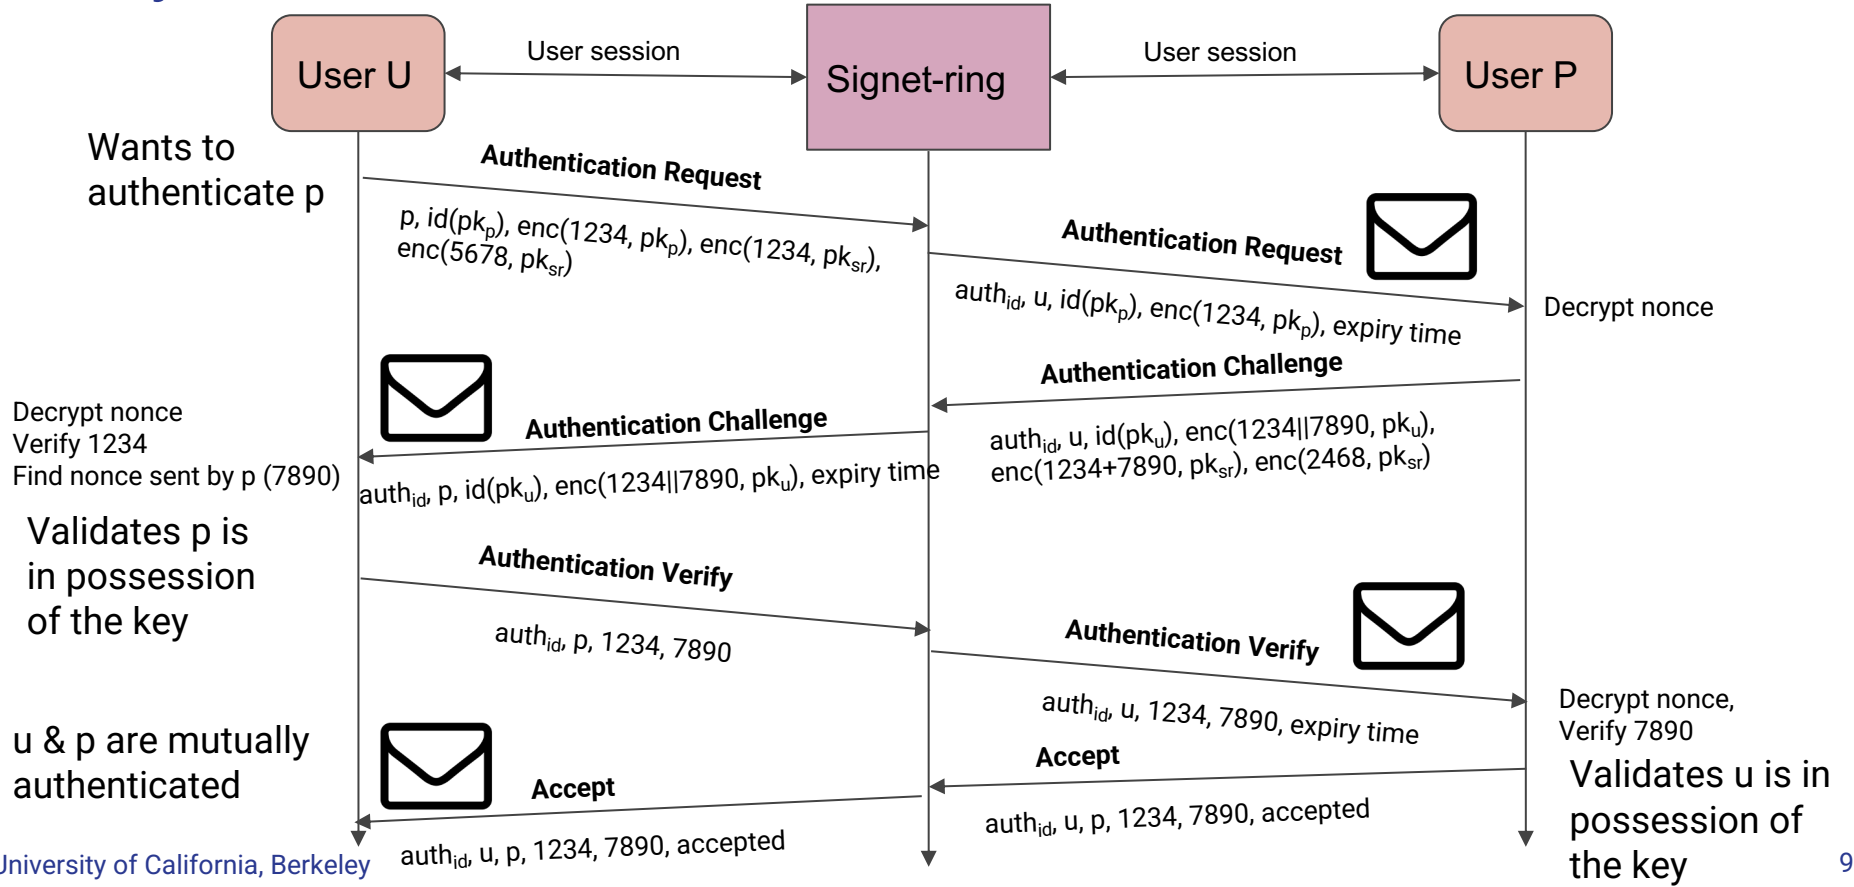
User U

User session

Signet-ring

User session

User P

Wants to authenticate p

Authentication Request

p, id(pk$_p$), enc(1234, pk$_p$), enc(1234, pk$_{sr}$), enc(5678, pk$_{sr}$)

Authentication Request

auth$_{id}$, u, id(pk$_p$), enc(1234, pk$_p$), expiry time

Decrypt nonce

Authentication Challenge

auth$_{id}$, u, id(pk$_u$), enc(1234||7890, pk$_u$), enc(1234+7890, pk$_{sr}$), enc(2468, pk$_{sr}$)

Decrypt nonce
Verify 1234
Find nonce sent by p (7890)

Authentication Challenge

auth$_{id}$, p, id(pk$_u$), enc(1234||7890, pk$_u$), expiry time

Validates p is in possession of the key

Authentication Verify

auth$_{id}$, p, 1234, 7890

Authentication Verify

auth$_{id}$, u, 1234, 7890, expiry time

Decrypt nonce,
Verify 7890

Validates u is in possession of the key

Accept

auth$_{id}$, u, p, 1234, 7890, accepted

u & p are mutually authenticated

Accept

auth$_{id}$, u, p, 1234, 7890, accepted

University of California, Berkeley

9